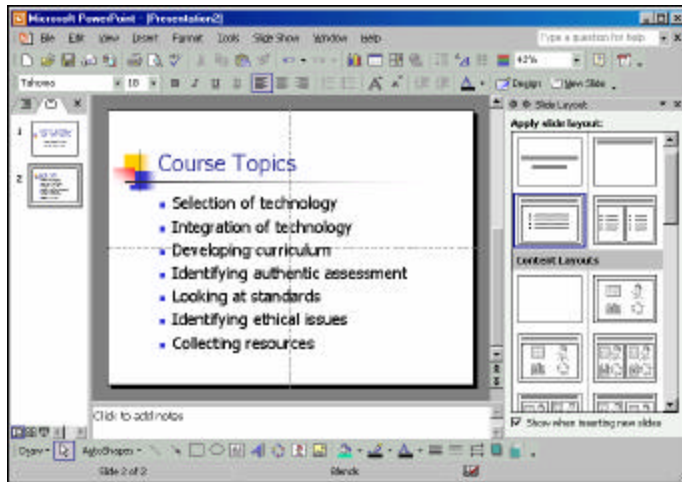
Microsoft PowerPoint - [Presentation2]

File Edit View Insert Format Tools Slide Show Window Help

Type a question for help

Tahoma 18 B I U S

42%

Design New Slide

Slide Layout

Apply slide layout:

Content Layouts

Course Topics

Selection of technology
Integration of technology
Developing curriculum
Identifying authentic assessment
Looking at standards
Identifying ethical issues
Collecting resources

Click to add notes

Show when inserting new slides

Draw AutoShapes

Slide 2 of 2 Blends